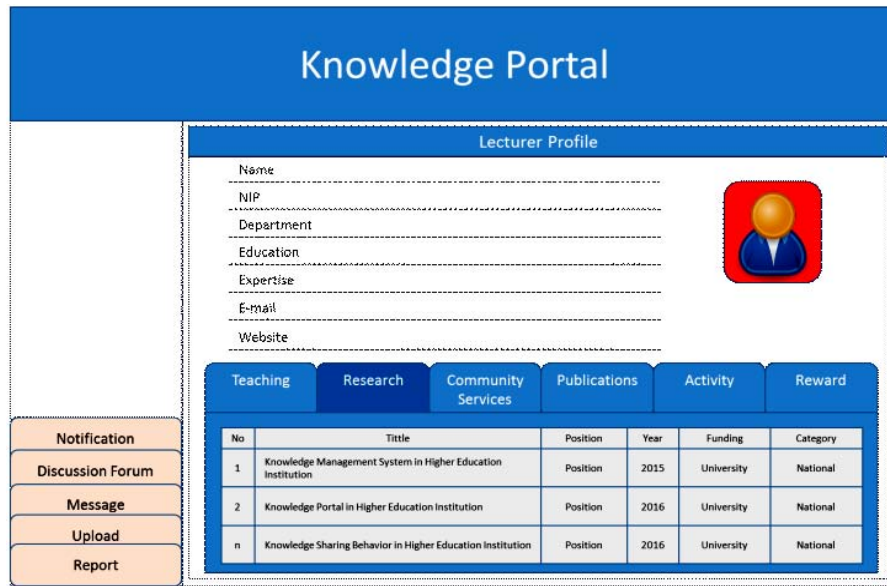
Knowledge Portal

Lecturer Profile

Name

NIP

Department

Education

Expertise

E-mail

Website

Teaching | Research | Community Services | Publications | Activity | Reward

| No | Tittle | Position | Year | Funding | Category |
|---|---|---|---|---|---|
| 1 | Knowledge Management System in Higher Education Institution | Position | 2015 | University | National |
| 2 | Knowledge Portal in Higher Education Institution | Position | 2016 | University | National |
| n | Knowledge Sharing Behavior in Higher Education Institution | Position | 2016 | University | National |

Notification

Discussion Forum

Message

Upload

Report